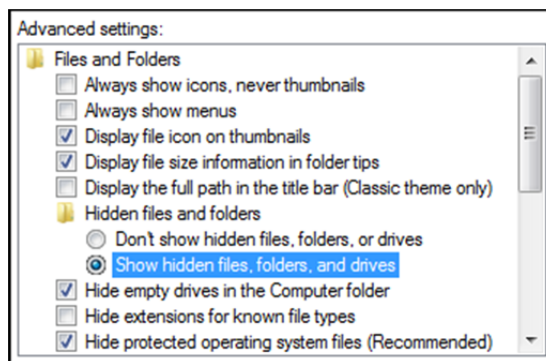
Advanced settings:

Files and Folders

Always show icons, never thumbnails

Always show menus

Display file icon on thumbnails

Display file size information in folder tips

Display the full path in the title bar (Classic theme only)

Hidden files and folders

Don't show hidden files, folders, or drives

Show hidden files, folders, and drives

Hide empty drives in the Computer folder

Hide extensions for known file types

Hide protected operating system files (Recommended)